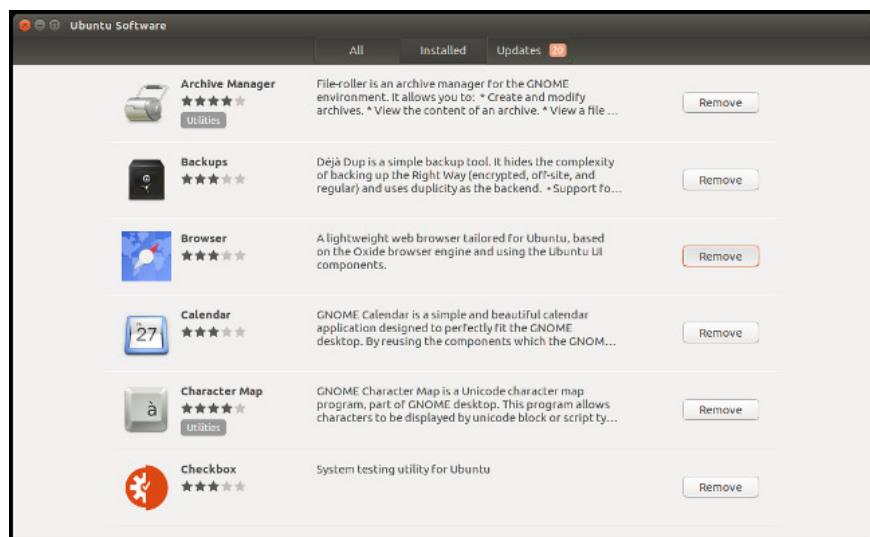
Ubuntu Software

All Installed Updates 29

Archive Manager
Utilities
File-roller is an archive manager for the GNOME environment. It allows you to: * Create and modify archives. * View the content of an archive. * View a file ...
Remove

Backups
Déjà Dup is a simple backup tool. It hides the complexity of backing up the Right Way (encrypted, off-site, and regular) and uses duplicity as the backend. • Support fo...
Remove

Browser
A lightweight web browser tailored for Ubuntu, based on the Oxide browser engine and using the Ubuntu UI components.
Remove

Calendar
27
GNOME Calendar is a simple and beautiful calendar application designed to perfectly fit the GNOME desktop. By reusing the components which the GNOM...
Remove

Character Map
à
Utilities
GNOME Character Map is a Unicode character map program, part of GNOME desktop. This program allows characters to be displayed by unicode block or script ty...
Remove

Checkbox
System testing utility for Ubuntu
Remove